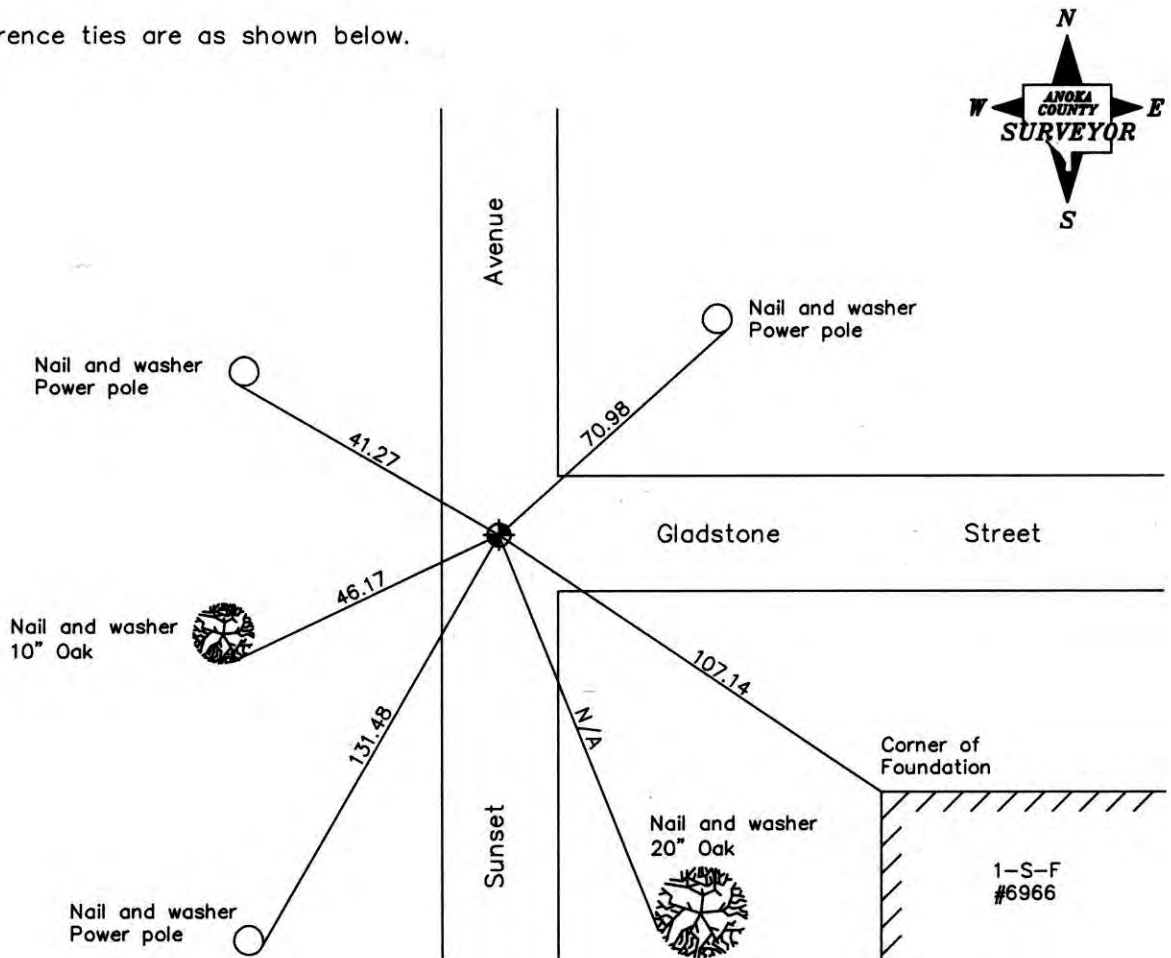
rence ties are as shown below.

N
W
ANOKA COUNTY
SURVEYOR
E
S

Avenue

Nail and washer
Power pole

Nail and washer
Power pole

41.27

70.98

Gladstone Street

46.17

Nail and washer
10" Oak

107.14

131.48

N/A

Corner of Foundation

Sunset

Nail and washer
20" Oak

1-S-F
#6966

Nail and washer
Power pole